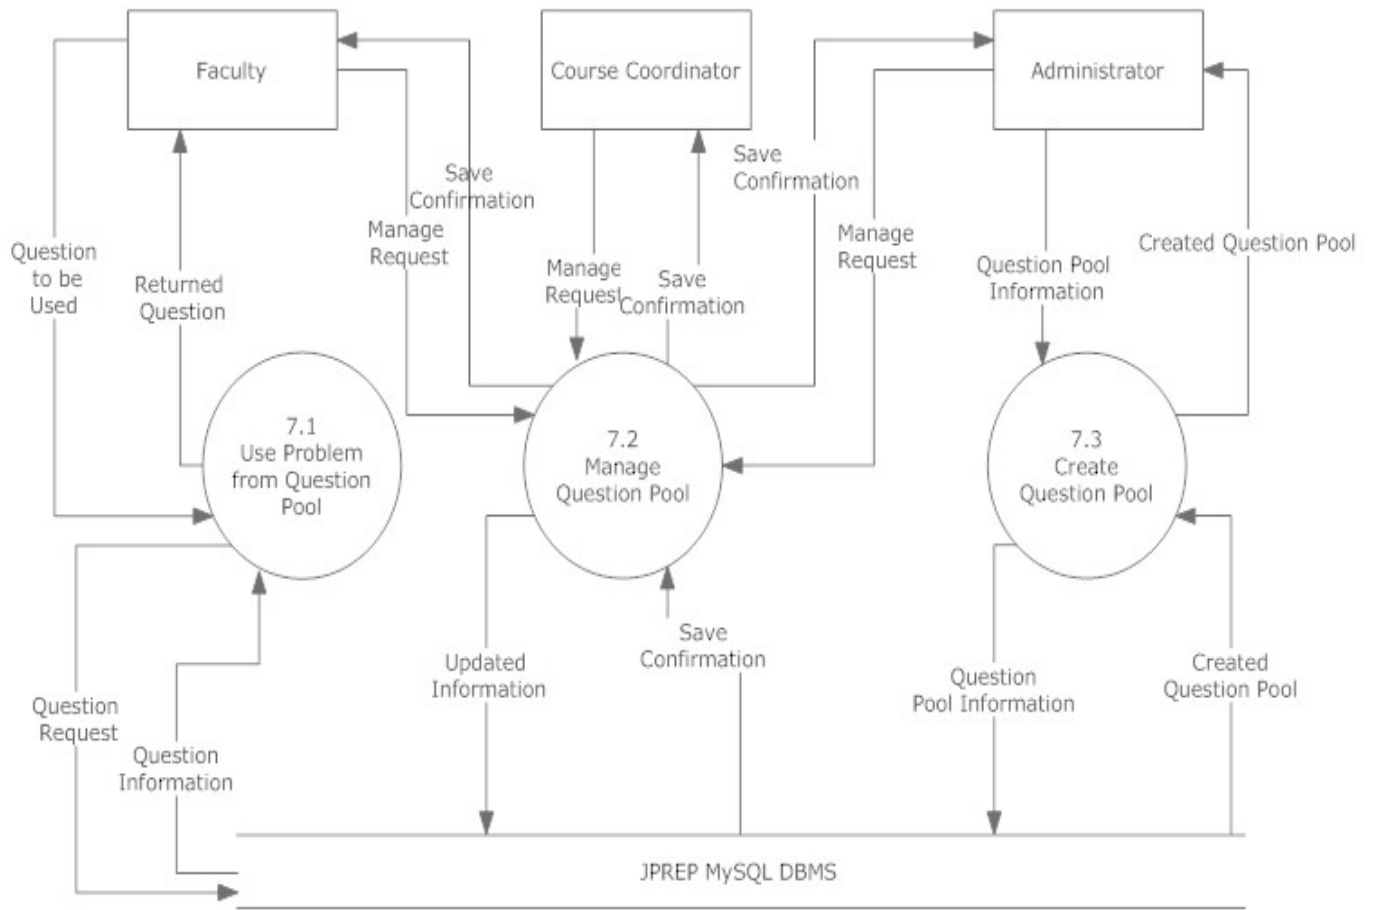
Faculty

Course Coordinator

Administrator

Save Confirmation

Save Confirmation

Question to be Used

Returned Question

Manage Request

Manage Request

Save Confirmation

Manage Request

Question Pool Information

Created Question Pool

7.1 Use Problem from Question Pool

7.2 Manage Question Pool

7.3 Create Question Pool

Save Confirmation

Updated Information

Question Pool Information

Created Question Pool

Question Request

Question Information

JPREP MySQL DBMS